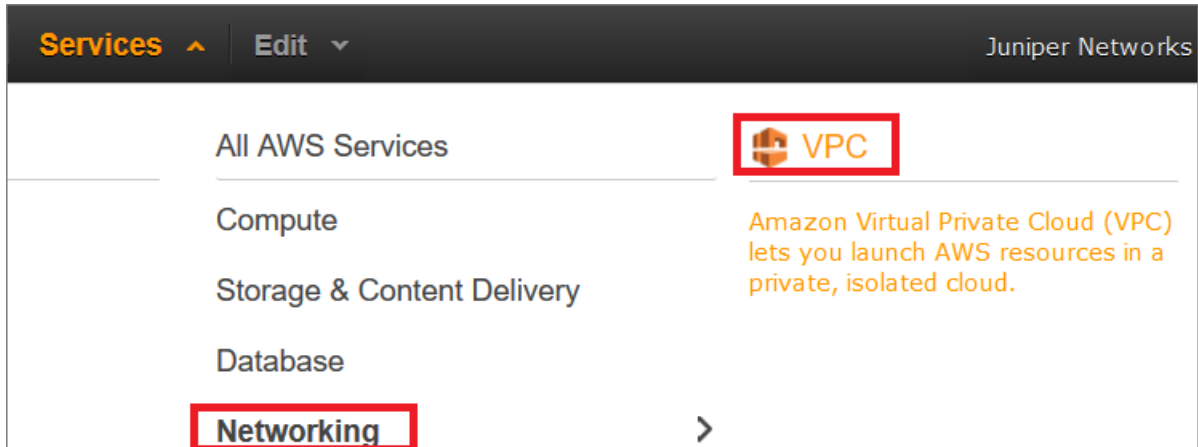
Services Edit Juniper Networks

All AWS Services

Compute

Storage & Content Delivery

Database

Networking

VPC

Amazon Virtual Private Cloud (VPC) lets you launch AWS resources in a private, isolated cloud.